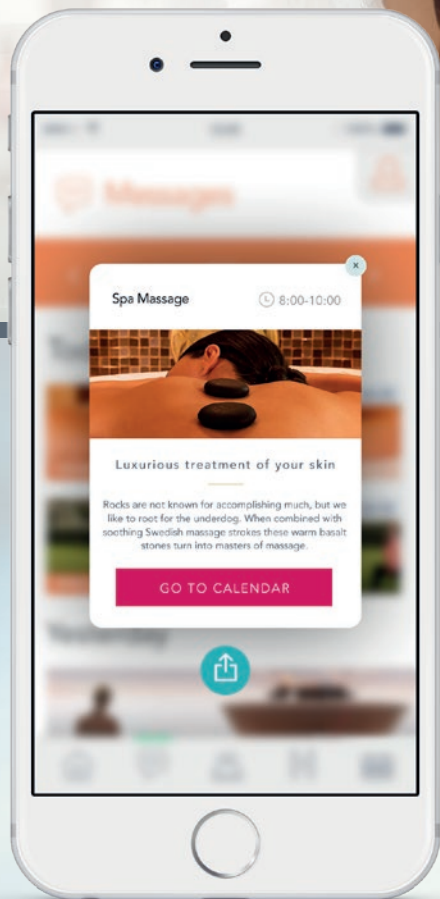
Spa Massage

8:00-10:00

Luxurious treatment of your skin

Rocks are not known for accomplishing much, but we like to root for the underdog. When combined with soothing Swedish massage strokes these warm basalt stones turn into masters of massage.

GO TO CALENDAR